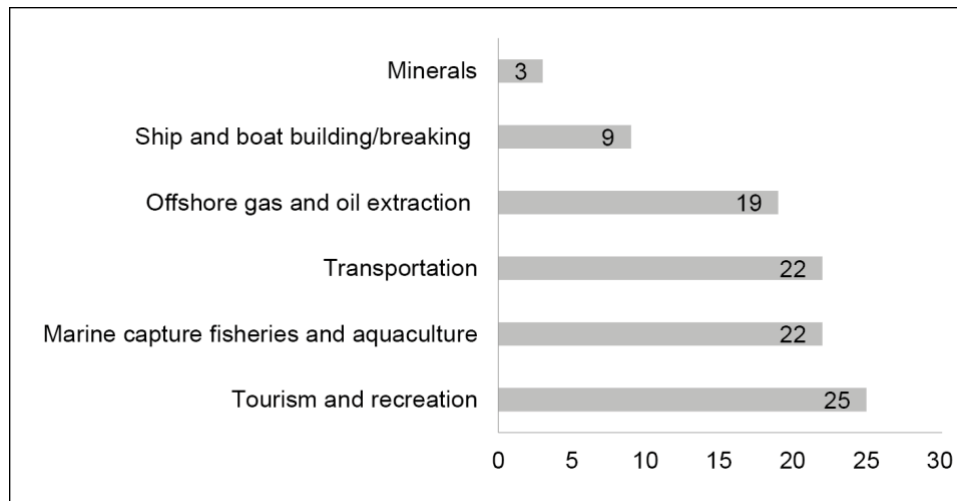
| Category | Value |
|---|---|
| Minerals | 3 |
| Ship and boat building/breaking | 9 |
| Offshore gas and oil extraction | 19 |
| Transportation | 22 |
| Marine capture fisheries and aquaculture | 22 |
| Tourism and recreation | 25 |

0 5 10 15 20 25 30